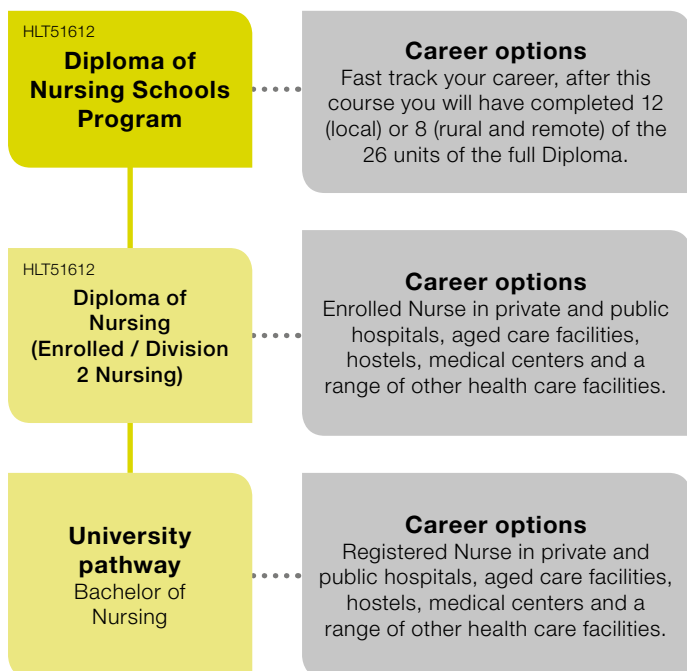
HLT51612
Diploma of Nursing Schools Program

Career options
Fast track your career, after this course you will have completed 12 (local) or 8 (rural and remote) of the 26 units of the full Diploma.

HLT51612
Diploma of Nursing (Enrolled / Division 2 Nursing)

Career options
Enrolled Nurse in private and public hospitals, aged care facilities, hostels, medical centers and a range of other health care facilities.

University pathway
Bachelor of Nursing

Career options
Registered Nurse in private and public hospitals, aged care facilities, hostels, medical centers and a range of other health care facilities.